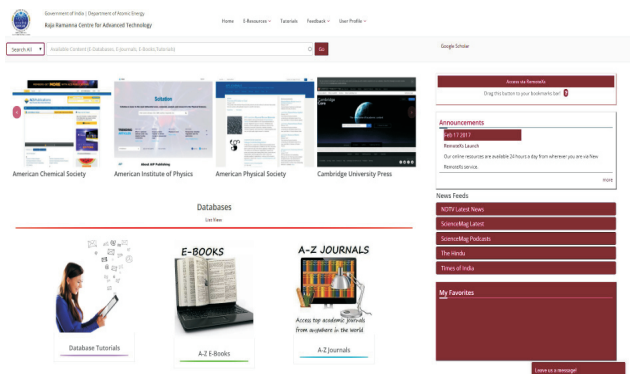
Government of India | Department of Atomic Energy
Raja Ramanna Centre for Advanced Technology

Home E-Resources Tutorials Feedback User Profile

Search All Available Content (E-Databases, E-Journals, E-Books,Tutorials) Go

Google Scholar

American Chemical Society

American Institute of Physics

American Physical Society

Cambridge University Press

Access via RemoteXs

Drag this button to your bookmarks bar!

Announcements

Feb 17 2017

RemoteXs Launch

Our online resources are available 24 hours a day from wherever you are via RemoteXs service.

more

News Feeds

NDTV Latest News

ScienceMag Latest

ScienceMag Podcasts

The Hindu

Times of India

My Favorites

Databases

List View

E-BOOKS

A-Z JOURNALS

Access top academic journals from anywhere in the world

Database Tutorials

A-Z E-Books

A-Z Journals

Leave us a message!